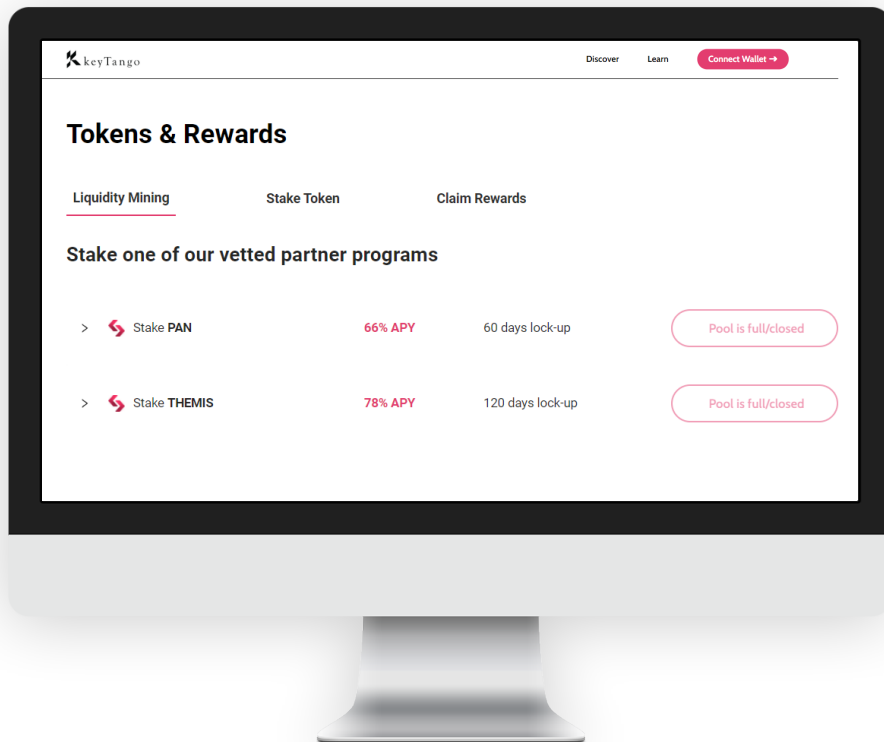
keyTango

Discover Learn Connect Wallet →

Tokens & Rewards

Liquidity Mining Stake Token Claim Rewards

Stake one of our vetted partner programs

> Stake PAN 66% APY 60 days lock-up Pool is full/closed

> Stake THEMIS 78% APY 120 days lock-up Pool is full/closed